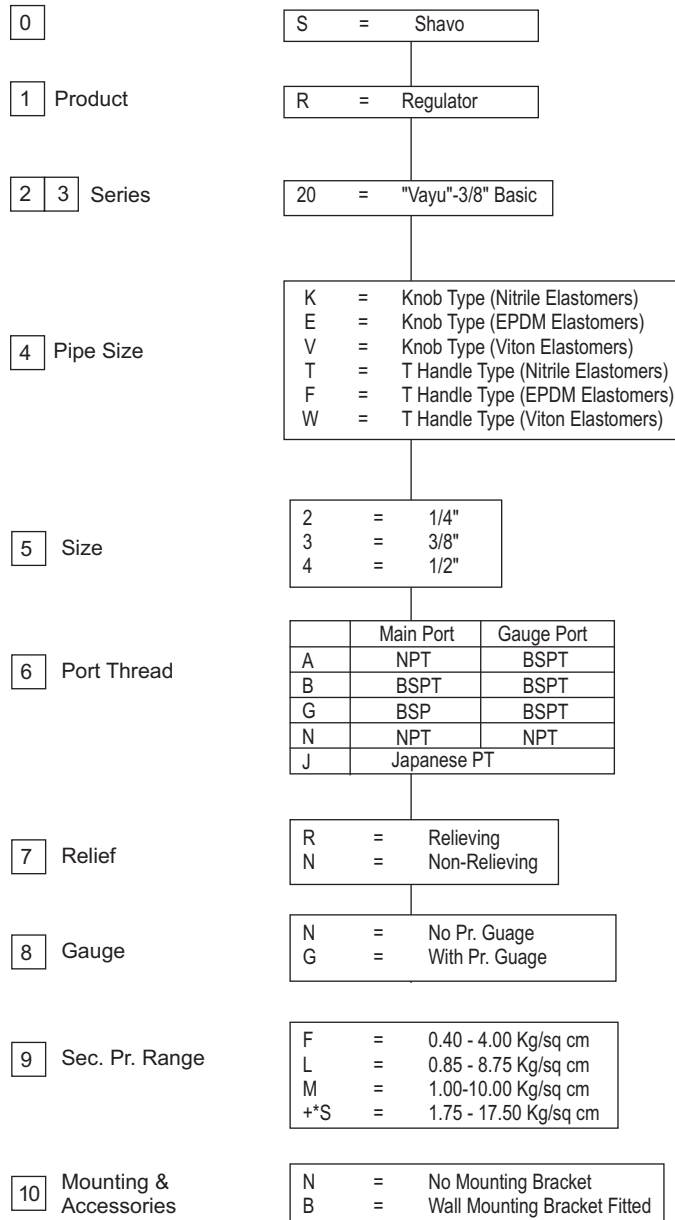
0

S = Shavo

1 Product

R = Regulator

2 3 Series

20 = "Vayu"-3/8" Basic

4 Pipe Size

K = Knob Type (Nitrile Elastomers)
E = Knob Type (EPDM Elastomers)
V = Knob Type (Viton Elastomers)
T = T Handle Type (Nitrile Elastomers)
F = T Handle Type (EPDM Elastomers)
W = T Handle Type (Viton Elastomers)

5 Size

2 = 1/4"
3 = 3/8"
4 = 1/2"

6 Port Thread

| | Main Port | Gauge Port |
|---|---|---|
| A | NPT | BSPT |
| B | BSPT | BSPT |
| G | BSP | BSPT |
| N | NPT | NPT |
| J | Japanese PT | |

7 Relief

R = Relieving
N = Non-Relieving

8 Gauge

N = No Pr. Guage
G = With Pr. Guage

9 Sec. Pr. Range

F = 0.40 - 4.00 Kg/sq cm
L = 0.85 - 8.75 Kg/sq cm
M = 1.00-10.00 Kg/sq cm
+*S = 1.75 - 17.50 Kg/sq cm

10 Mounting & Accessories

N = No Mounting Bracket
B = Wall Mounting Bracket Fitted